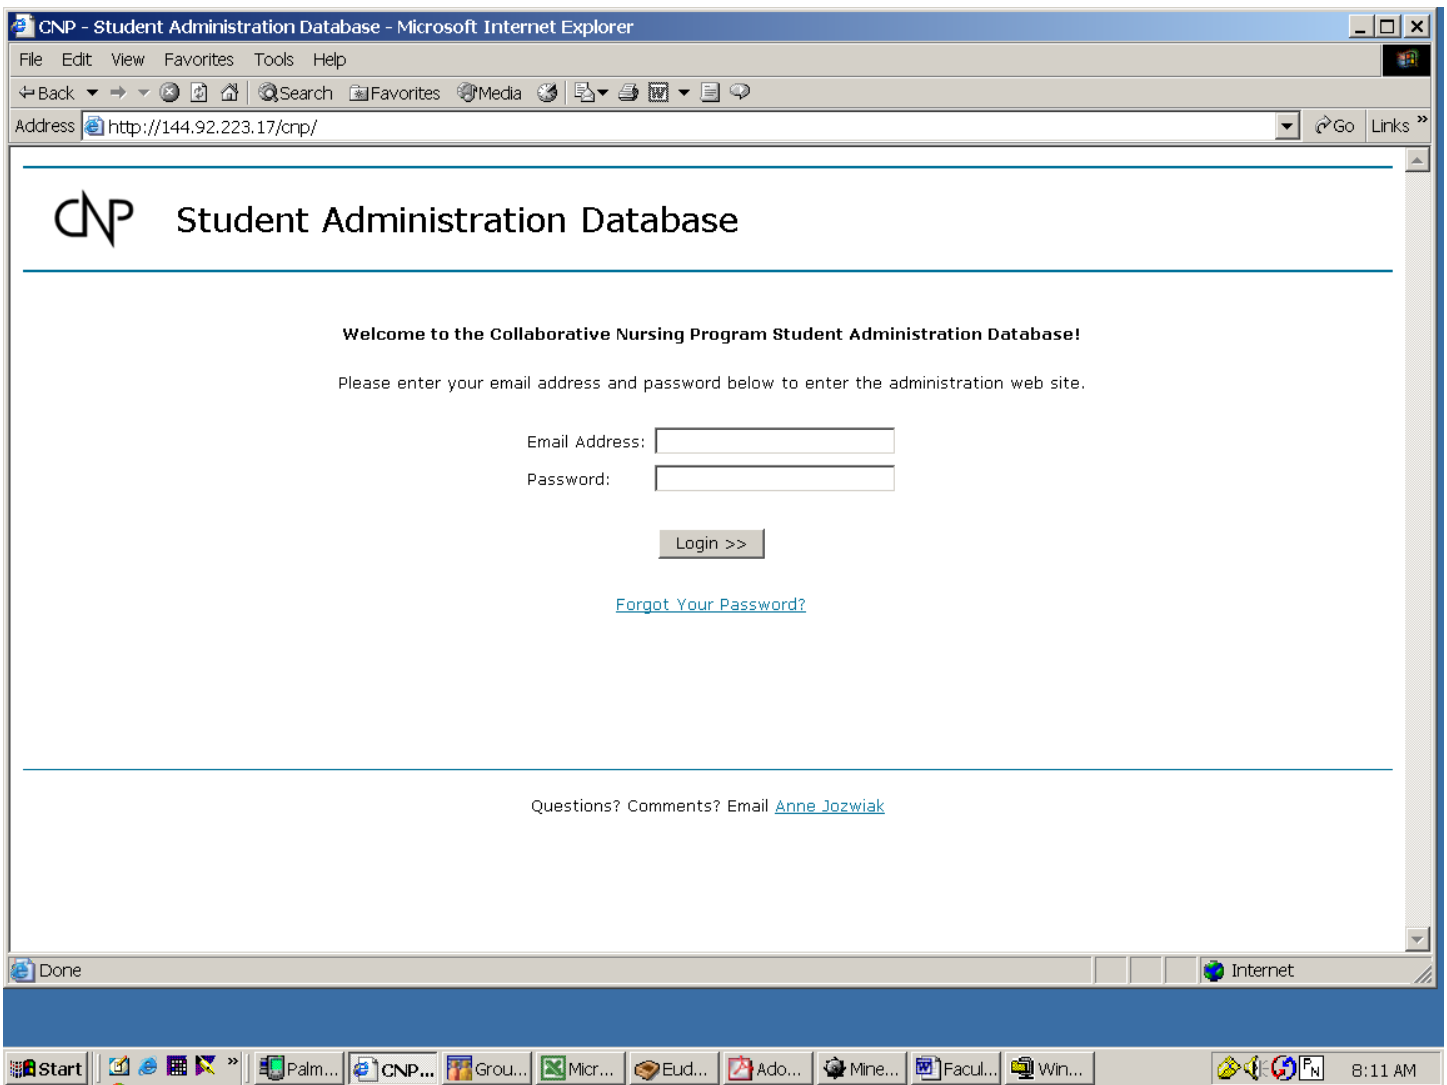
CNP - Student Administration Database - Microsoft Internet Explorer

File Edit View Favorites Tools Help

Back Search Favorites Media

Address http://144.92.223.17/cnp/ Go Links »

CNP Student Administration Database

Welcome to the Collaborative Nursing Program Student Administration Database!

Please enter your email address and password below to enter the administration web site.

Email Address:

Password:

Login >>

Forgot Your Password?

Questions? Comments? Email Anne Jozwiak

Done Internet

Start Palm... CNP... Grou... Micr... Eud... Ado... Mine... Facul... Win... 8:11 AM